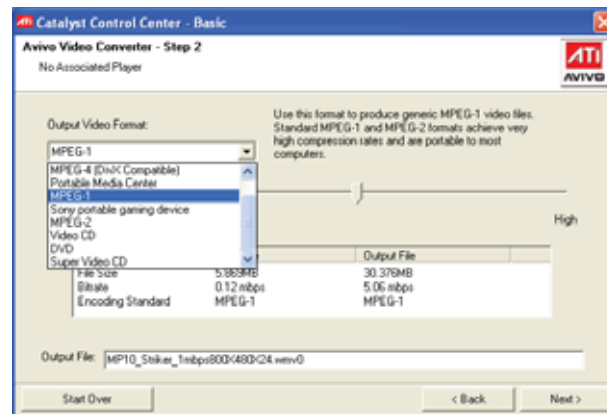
Catalyst Control Center - Basic

Avivo Video Converter - Step 2

No Associated Player

ATI AVIVO

Output Video Format:

MPEG-1

MPEG-4 (DivX Compatible)
Portable Media Center
MPEG-1
Sony portable gaming device
MPEG-2
Video CD
DVD
Super Video CD

Use this format to produce generic MPEG-1 video files. Standard MPEG-1 and MPEG-2 formats achieve very high compression rates and are portable to most computers.

High

| | | Output File |
|---|---|---|
| File Size | 5.869MB | 30.376MB |
| Bitrate | 0.12 mbps | 5.06 mbps |
| Encoding Standard | MPEG-1 | MPEG-1 |

Output File: MP10_Striker_1mbps800X480X24.wmv0

Start Over

< Back

Next >